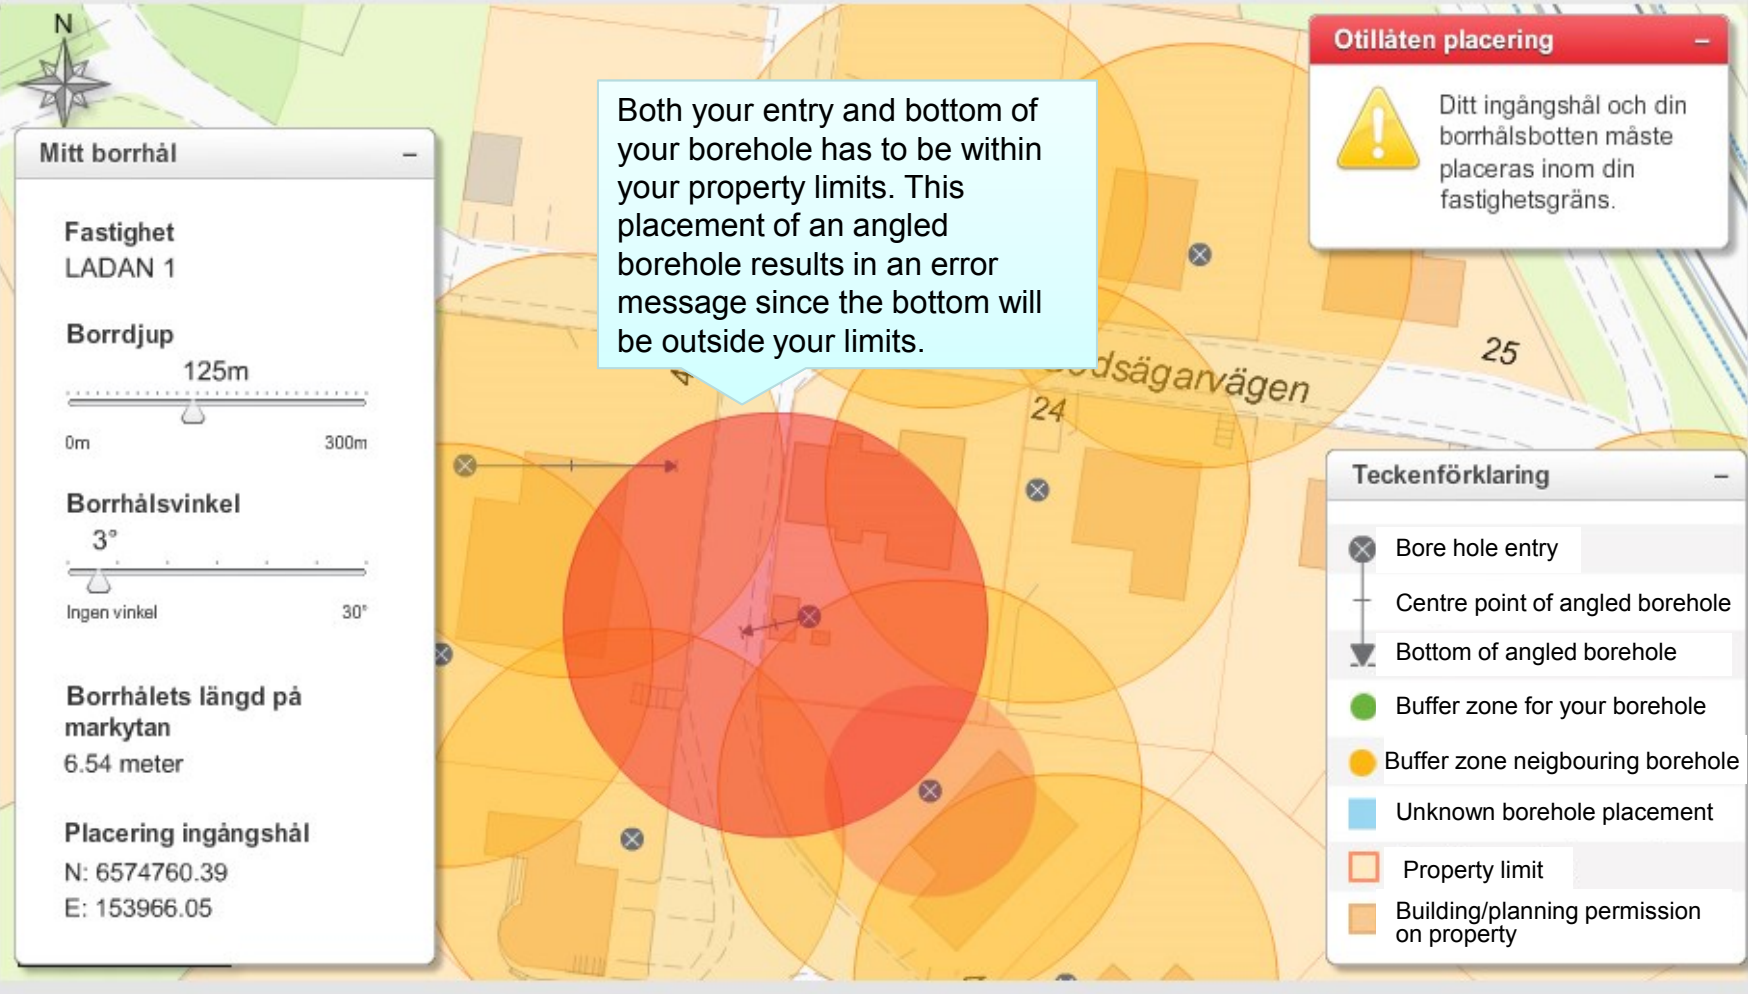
N

Mitt borrhål –

Fastighet
LADAN 1

Borrdjup
125m
0m 300m

Borrhålsvinkel
3°
Ingen vinkel 30°

Borrhålets längd på markytan
6.54 meter

Placering ingångshål
N: 6574760.39
E: 153966.05

Both your entry and bottom of your borehole has to be within your property limits. This placement of an angled borehole results in an error message since the bottom will be outside your limits.

Otillåten placering –

Ditt ingångshål och din borrhålsbotten måste placeras inom din fastighetsgräns.

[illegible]dsäganvägen
25
24

Teckenförklaring –
Bore hole entry
Centre point of angled borehole
Bottom of angled borehole
Buffer zone for your borehole
Buffer zone neigbouring borehole
Unknown borehole placement
Property limit
Building/planning permission on property